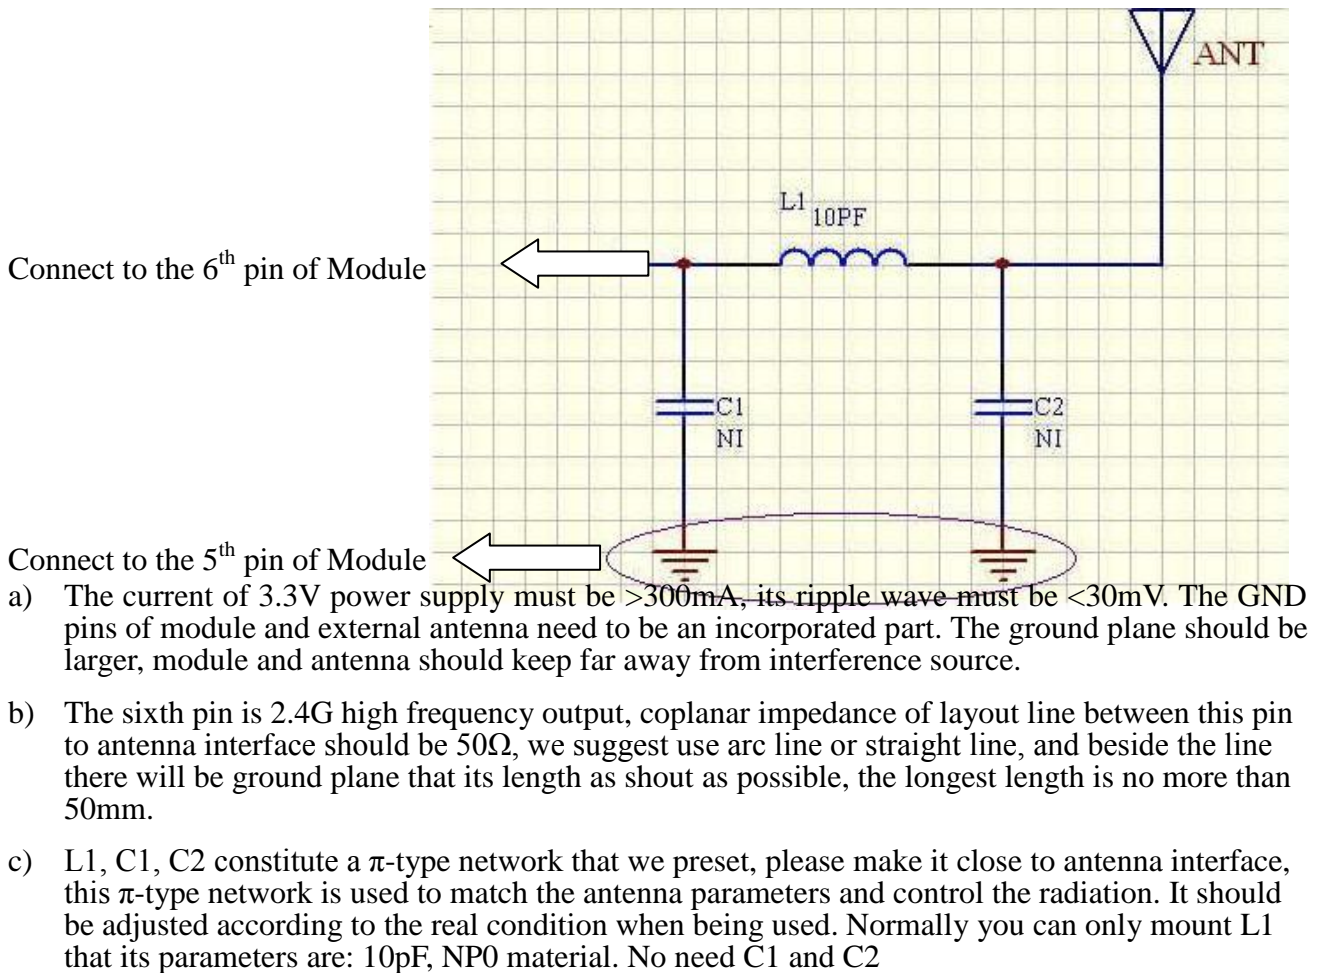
ANT

L1 10PF

Connect to the $6^{th}$ pin of Module

C1
NI

C2
NI

Connect to the $5^{th}$ pin of Module

a) The current of 3.3V power supply must be >300mA, its ripple wave must be <30mV. The GND pins of module and external antenna need to be an incorporated part. The ground plane should be larger, module and antenna should keep far away from interference source.

b) The sixth pin is 2.4G high frequency output, coplanar impedance of layout line between this pin to antenna interface should be 50Ω, we suggest use arc line or straight line, and beside the line there will be ground plane that its length as shout as possible, the longest length is no more than 50mm.

c) L1, C1, C2 constitute a π-type network that we preset, please make it close to antenna interface, this π-type network is used to match the antenna parameters and control the radiation. It should be adjusted according to the real condition when being used. Normally you can only mount L1 that its parameters are: 10pF, NP0 material. No need C1 and C2